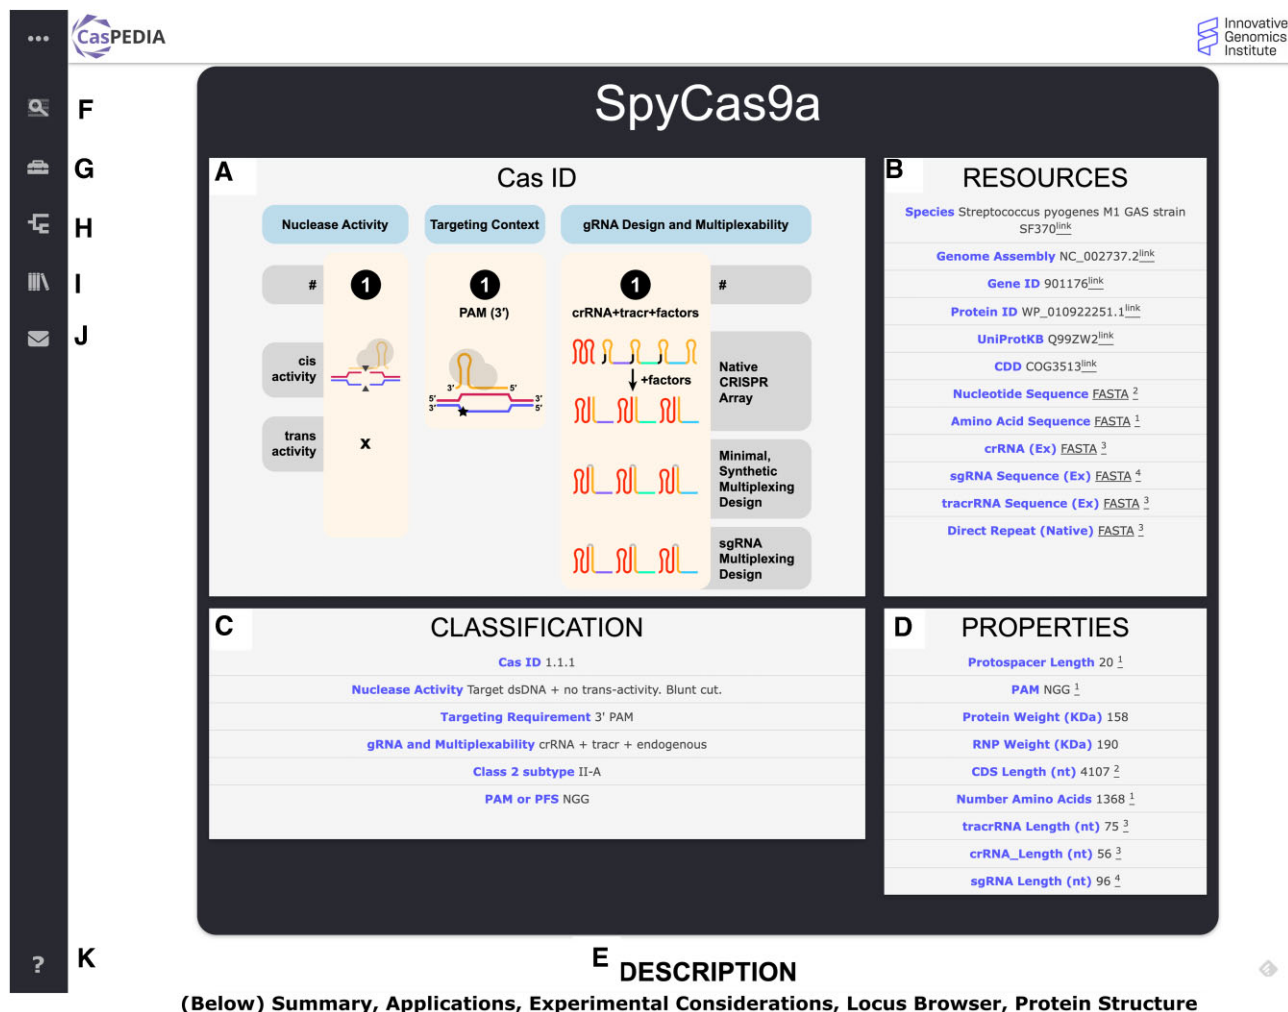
CasPEDIA

Innovative Genomics Institute

F
G
H
I
J
K

SpyCas9a

A
Cas ID

Nuclease Activity
Targeting Context
gRNA Design and Multiplexability

#
1
1
PAM (3')
1
crRNA+tracr+factors
#

cis activity
trans activity
x

3' 5'
5' 3'
3' 5'

+factors

Native CRISPR Array

Minimal, Synthetic Multiplexing Design

sgRNA Multiplexing Design

B
RESOURCES

Species Streptococcus pyogenes M1 GAS strain SF370$^{link}$
Genome Assembly NC_002737.2$^{link}$
Gene ID 901176$^{link}$
Protein ID WP_010922251.1$^{link}$
UniProtKB Q99ZW2$^{link}$
CDD COG3513$^{link}$
Nucleotide Sequence FASTA $^2$
Amino Acid Sequence FASTA $^1$
crRNA (Ex) FASTA $^3$
sgRNA Sequence (Ex) FASTA $^4$
tracrRNA Sequence (Ex) FASTA $^3$
Direct Repeat (Native) FASTA $^3$

C
CLASSIFICATION

Cas ID 1.1.1
Nuclease Activity Target dsDNA + no trans-activity. Blunt cut.
Targeting Requirement 3' PAM
gRNA and Multiplexability crRNA + tracr + endogenous
Class 2 subtype II-A
PAM or PFS NGG

D
PROPERTIES

Protospacer Length 20 $^1$
PAM NGG $^1$
Protein Weight (KDa) 158
RNP Weight (KDa) 190
CDS Length (nt) 4107 $^2$
Number Amino Acids 1368 $^1$
tracrRNA Length (nt) 75 $^3$
crRNA_Length (nt) 56 $^3$
sgRNA Length (nt) 96 $^4$

?

E
DESCRIPTION

(Below) Summary, Applications, Experimental Considerations, Locus Browser, Protein Structure